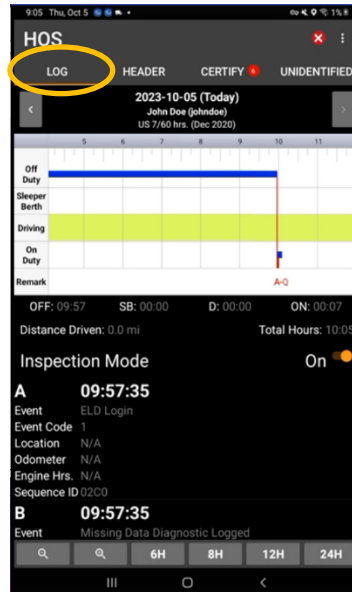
9:05 Thu, Oct 5

HOS

LOG HEADER CERTIFY UNIDENTIFIED

2023-10-05 (Today)
John Doe (johndoe)
US 7/60 hrs. (Dec 2020)

5 6 7 8 9 10 11

Off Duty
Sleeper Berth
Driving
On Duty
Remark

A-Q

OFF: 09:57 SB: 00:00 D: 00:00 ON: 00:07

Distance Driven: 0.0 mi Total Hours: 10:05

Inspection Mode On

A 09:57:35
Event ELD Login
Event Code 1
Location N/A
Odometer N/A
Engine Hrs. N/A
Sequence ID 02C0

B 09:57:35
Event Missing Data Diagnostic Logged

6H 8H 12H 24H